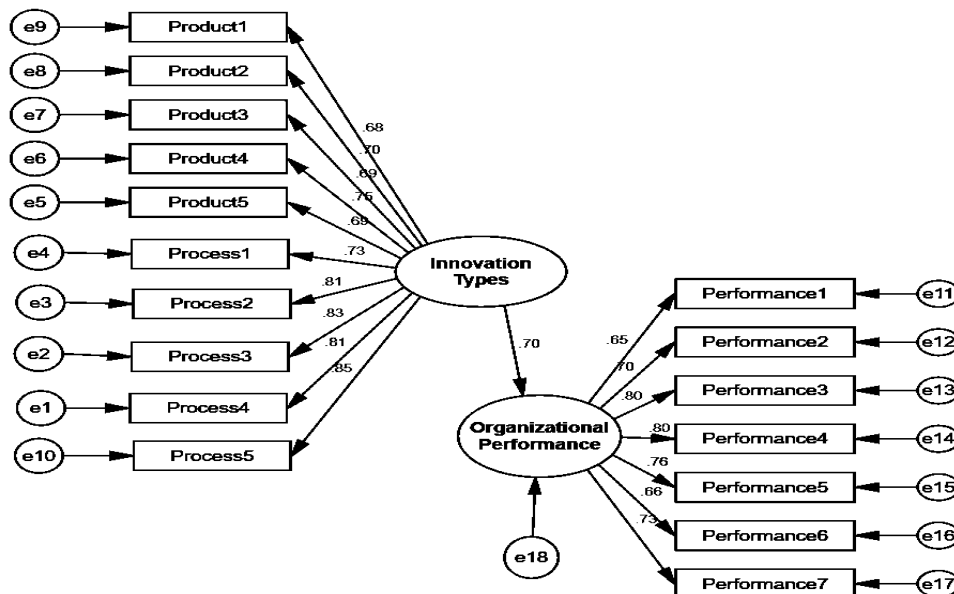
e9
Product1
e8
Product2
e7
Product3
e6
Product4
e5
Product5
e4
Process1
e3
Process2
e2
Process3
e1
Process4
e10
Process5
.68
.70
.69
.75
.69
.73
.81
.83
.81
.85
Innovation Types
.70
Organizational Performance
e18
.65
.70
.80
.80
.76
.66
.73
Performance1
Performance2
Performance3
Performance4
Performance5
Performance6
Performance7
e11
e12
e13
e14
e15
e16
e17